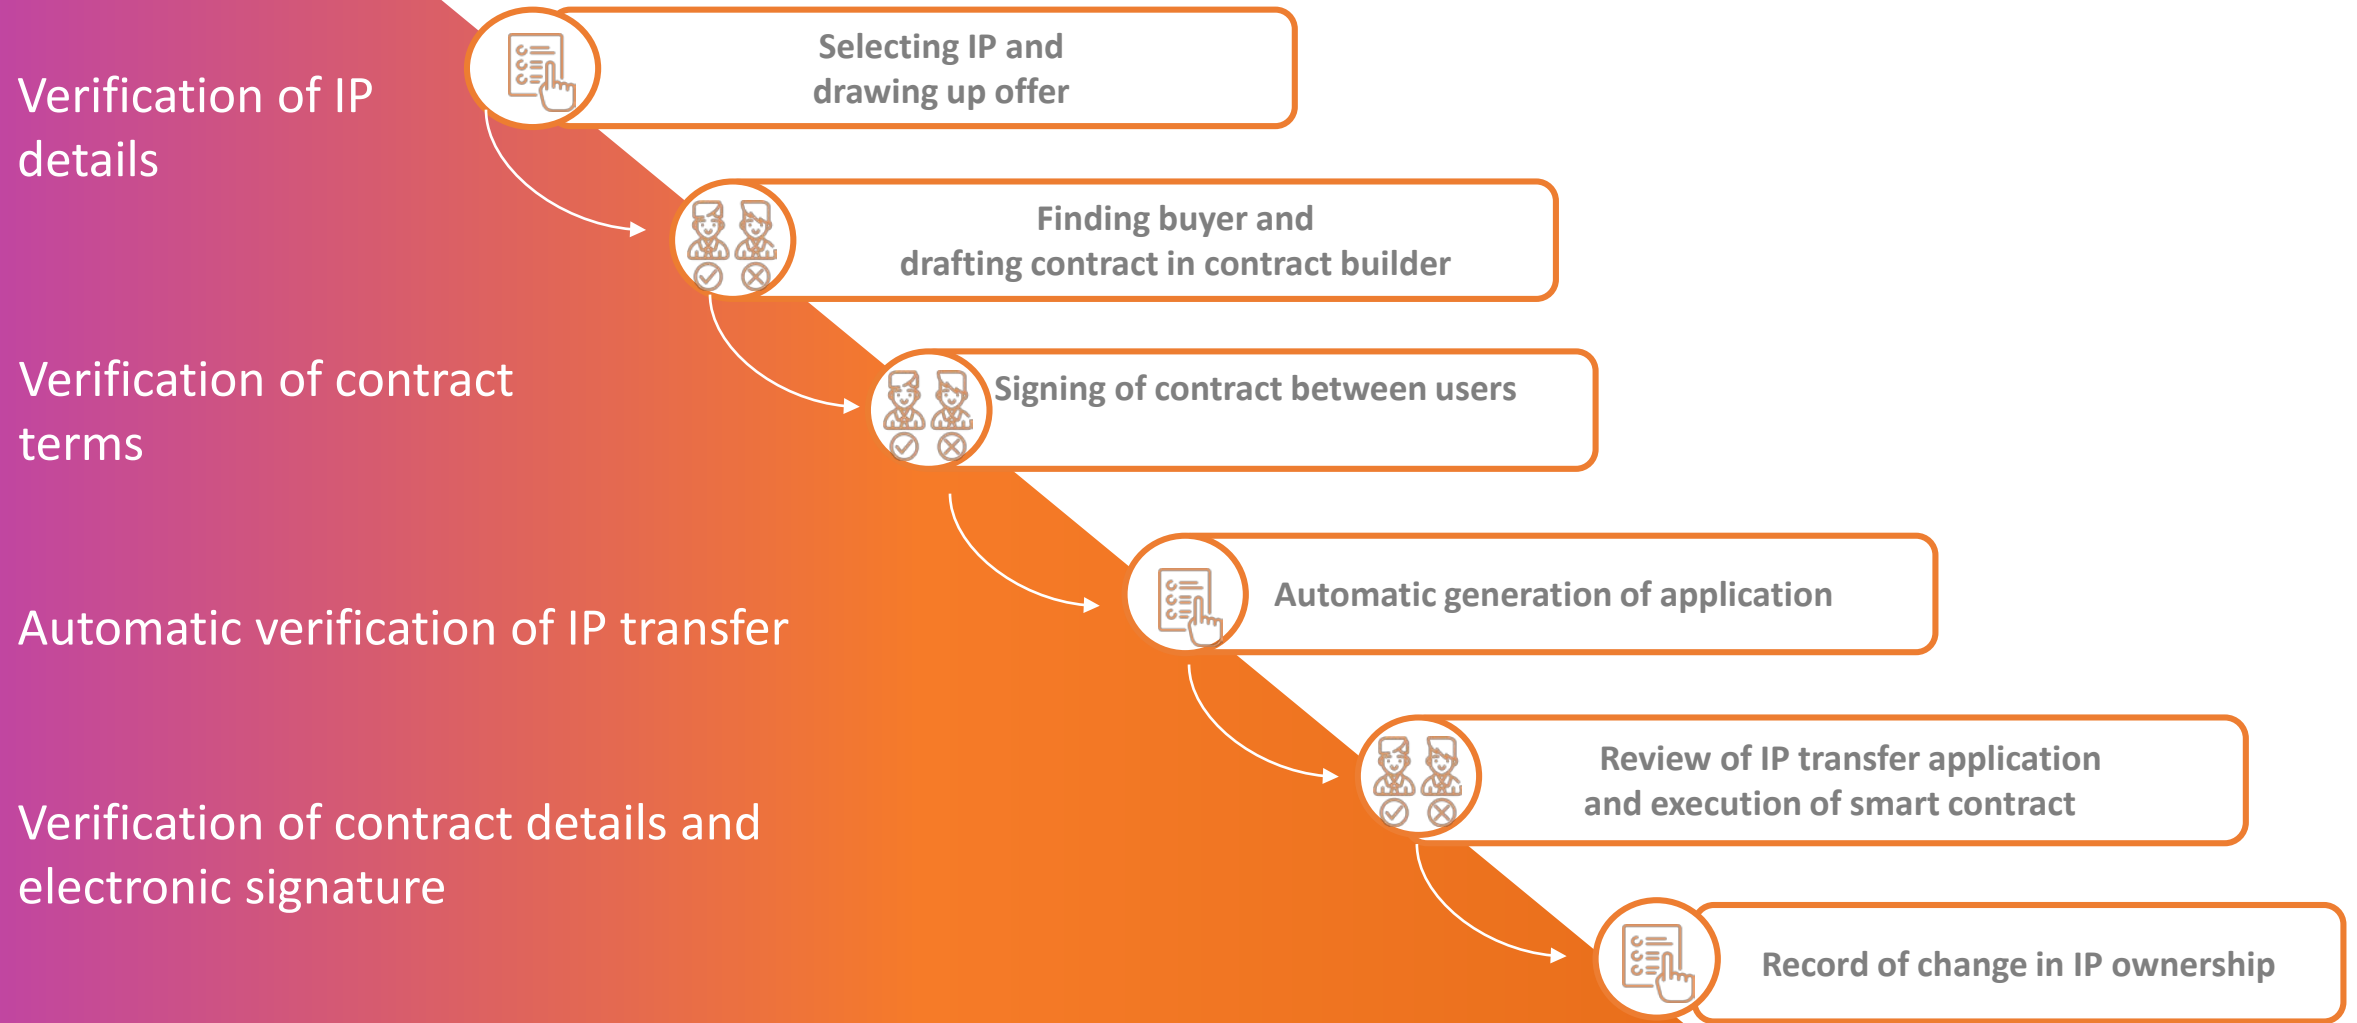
Verification of IP details

Selecting IP and drawing up offer

Finding buyer and drafting contract in contract builder

Verification of contract terms

Signing of contract between users

Automatic verification of IP transfer

Automatic generation of application

Review of IP transfer application and execution of smart contract

Verification of contract details and electronic signature

Record of change in IP ownership